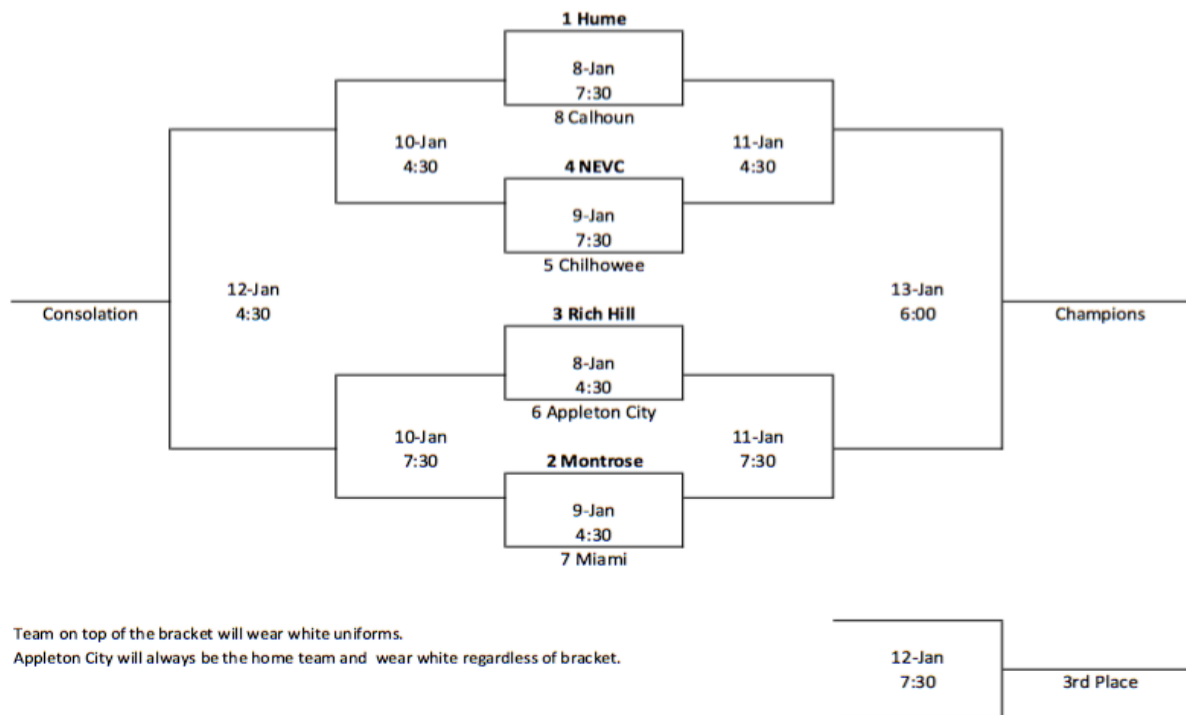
1 Hume
8-Jan
7:30
8 Calhoun

10-Jan
4:30

11-Jan
4:30

4 NEVC
9-Jan
7:30
5 Chilhowee

Consolation

12-Jan
4:30

13-Jan
6:00

Champions

3 Rich Hill
8-Jan
4:30
6 Appleton City

10-Jan
7:30

11-Jan
7:30

2 Montrose
9-Jan
4:30
7 Miami

Team on top of the bracket will wear white uniforms.
Appleton City will always be the home team and wear white regardless of bracket.

12-Jan
7:30

3rd Place